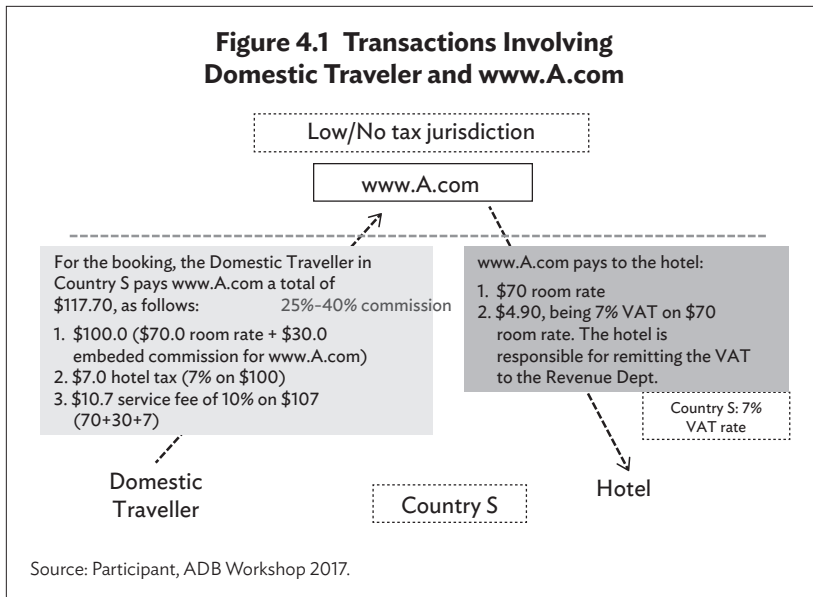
Figure 4.1 Transactions Involving Domestic Traveler and www.A.com

Low/No tax jurisdiction

www.A.com

For the booking, the Domestic Traveller in Country S pays www.A.com a total of $117.70, as follows:

25%–40% commission

1. $100.0 ($70.0 room rate + $30.0 embeded commission for www.A.com)
2. $7.0 hotel tax (7% on $100)
3. $10.7 service fee of 10% on $107 (70+30+7)

www.A.com pays to the hotel:

1. $70 room rate
2. $4.90, being 7% VAT on $70 room rate. The hotel is responsible for remitting the VAT to the Revenue Dept.

Country S: 7% VAT rate

Domestic Traveller

Country S

Hotel

Source: Participant, ADB Workshop 2017.